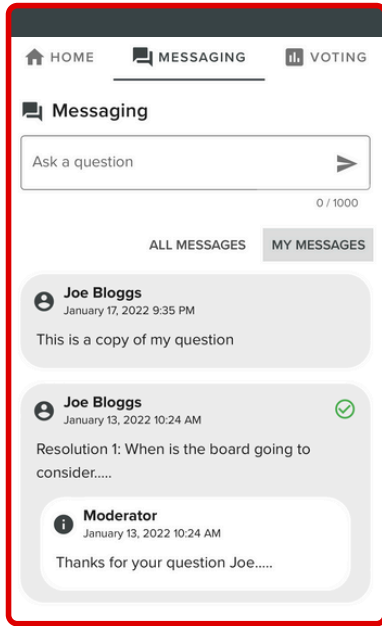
HOME MESSAGING VOTING

Messaging

Ask a question

0 / 1000

ALL MESSAGES MY MESSAGES

Joe Bloggs
January 17, 2022 9:35 PM

This is a copy of my question

Joe Bloggs
January 13, 2022 10:24 AM

Resolution 1: When is the board going to consider.....

Moderator
January 13, 2022 10:24 AM

Thanks for your question Joe.....